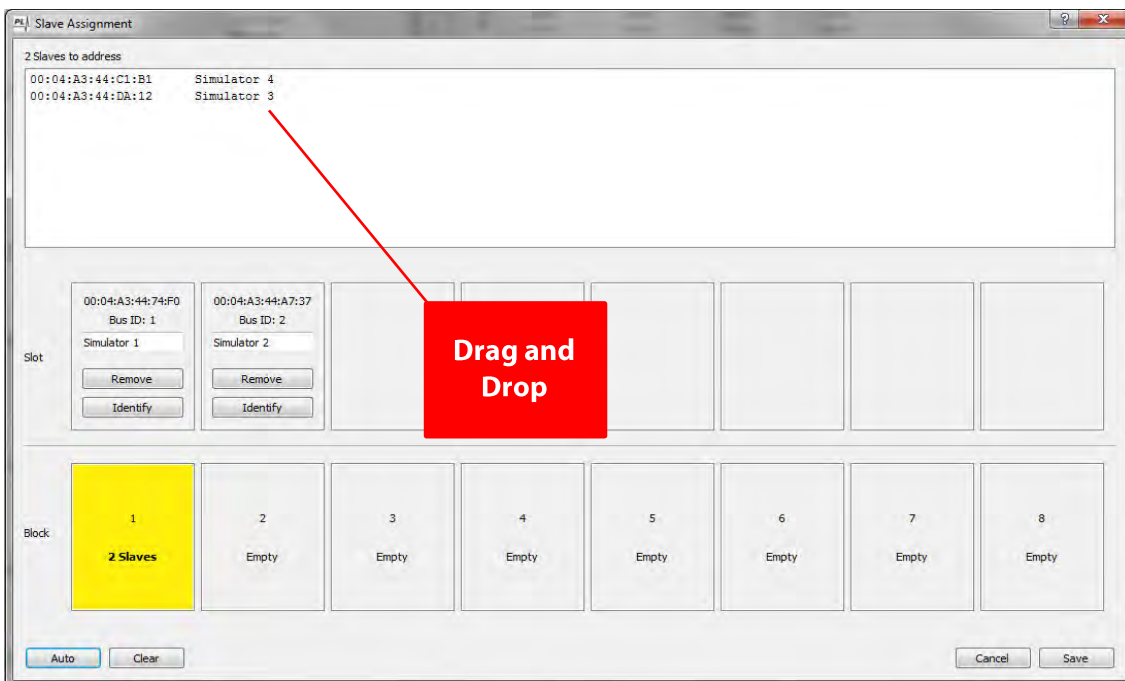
Slave Assignment

2 Slaves to address

00:04:A3:44:C1:B1 Simulator 4
00:04:A3:44:DA:12 Simulator 3

Slot

00:04:A3:44:74:F0
Bus ID: 1
Simulator 1
Remove
Identify

00:04:A3:44:A7:37
Bus ID: 2
Simulator 2
Remove
Identify

Drag and Drop

Block

1
2 Slaves

2
Empty

3
Empty

4
Empty

5
Empty

6
Empty

7
Empty

8
Empty

Auto Clear Cancel Save